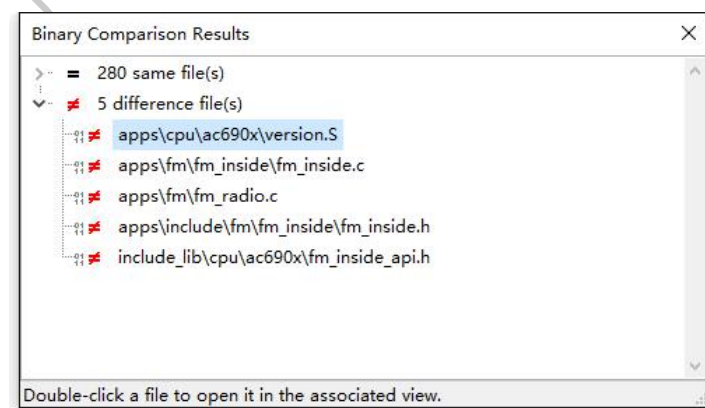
Binary Comparison Results

= 280 same file(s)

≠ 5 difference file(s)

≠ apps\cpu\ac690x\version.S

≠ apps\fm\fm_inside\fm_inside.c

≠ apps\fm\fm_radio.c

≠ apps\include\fm\fm_inside\fm_inside.h

≠ include_lib\cpu\ac690x\fm_inside_api.h

Double-click a file to open it in the associated view.